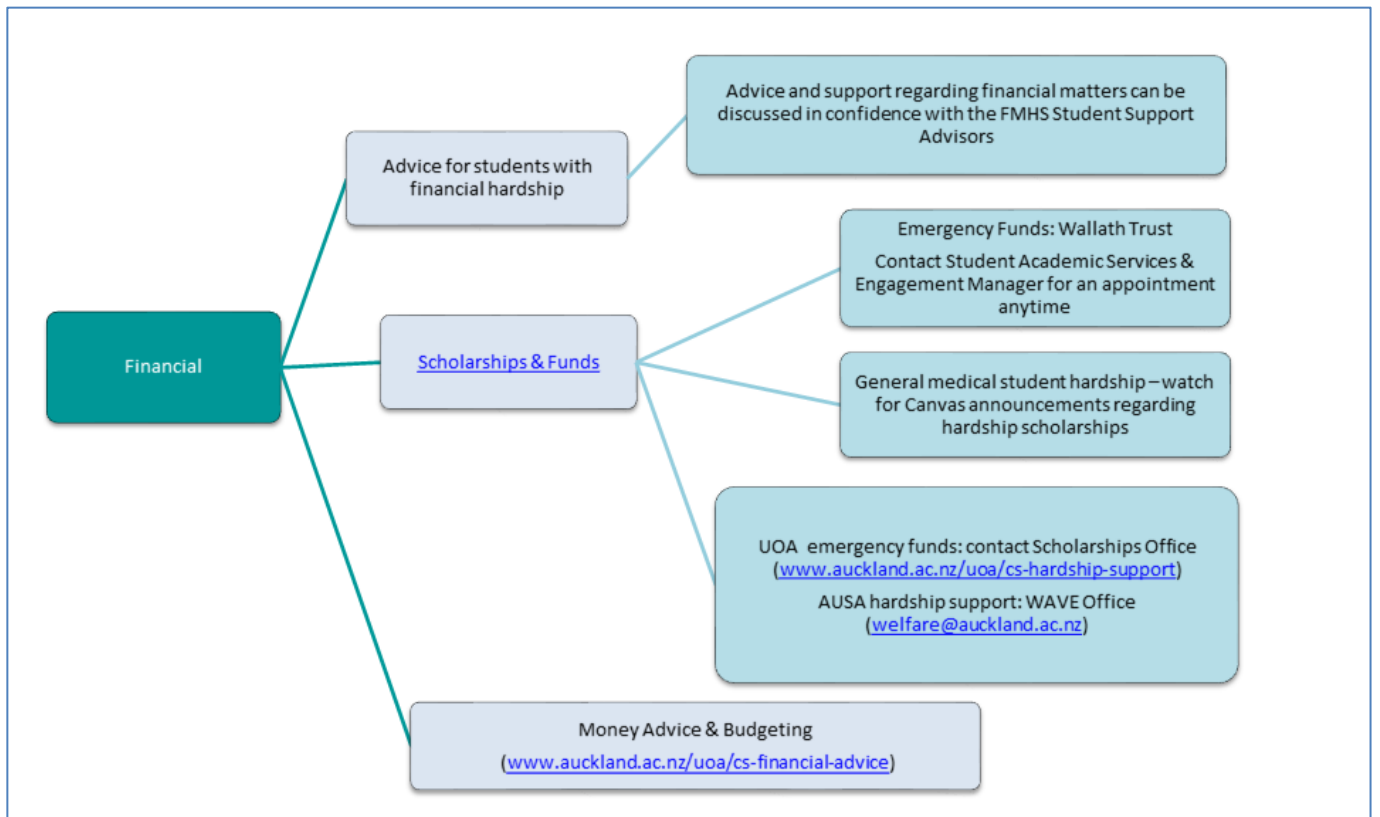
Financial

Advice for students with financial hardship

Advice and support regarding financial matters can be discussed in confidence with the FMHS Student Support Advisors

Scholarships & Funds

Emergency Funds: Wallath Trust

Contact Student Academic Services & Engagement Manager for an appointment anytime

General medical student hardship – watch for Canvas announcements regarding hardship scholarships

UOA emergency funds: contact Scholarships Office (www.auckland.ac.nz/uoa/cs-hardship-support)

AUSA hardship support: WAVE Office (welfare@auckland.ac.nz)

Money Advice & Budgeting

(www.auckland.ac.nz/uoa/cs-financial-advice)